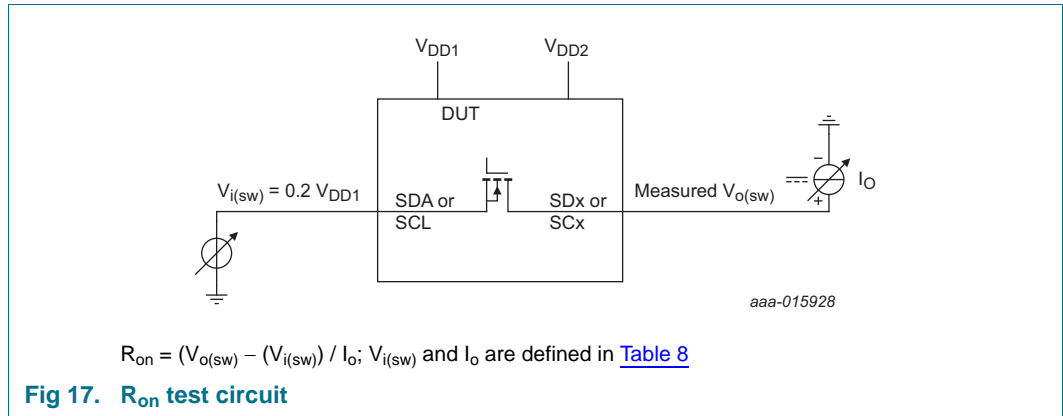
$V_{DD1}$ $V_{DD2}$

DUT

$V_{i(sw)}$ = 0.2 $V_{DD1}$

SDA or SCL

SDx or SCx

Measured $V_{o(sw)}$

−

+

$I_O$

aaa-015928

$R_{on} = (V_{o(sw)} - (V_{i(sw)}) / I_o$; $V_{i(sw)}$ and $I_o$ are defined in Table 8

**Fig 17. $R_{on}$ test circuit**